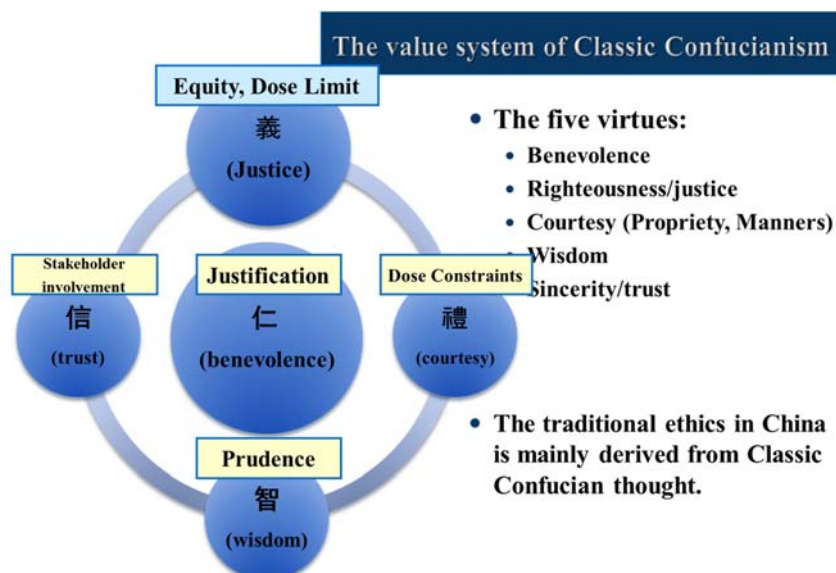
The value system of Classic Confucianism

Equity, Dose Limit

義
(Justice)

Stakeholder involvement

信
(trust)

Justification

仁
(benevolence)

Dose Constraints

禮
(courtesy)

Prudence

智
(wisdom)

- The five virtues:
  - Benevolence
  - Righteousness/justice
  - Courtesy (Propriety, Manners)
  - Wisdom
  - Sincerity/trust

- The traditional ethics in China is mainly derived from Classic Confucian thought.